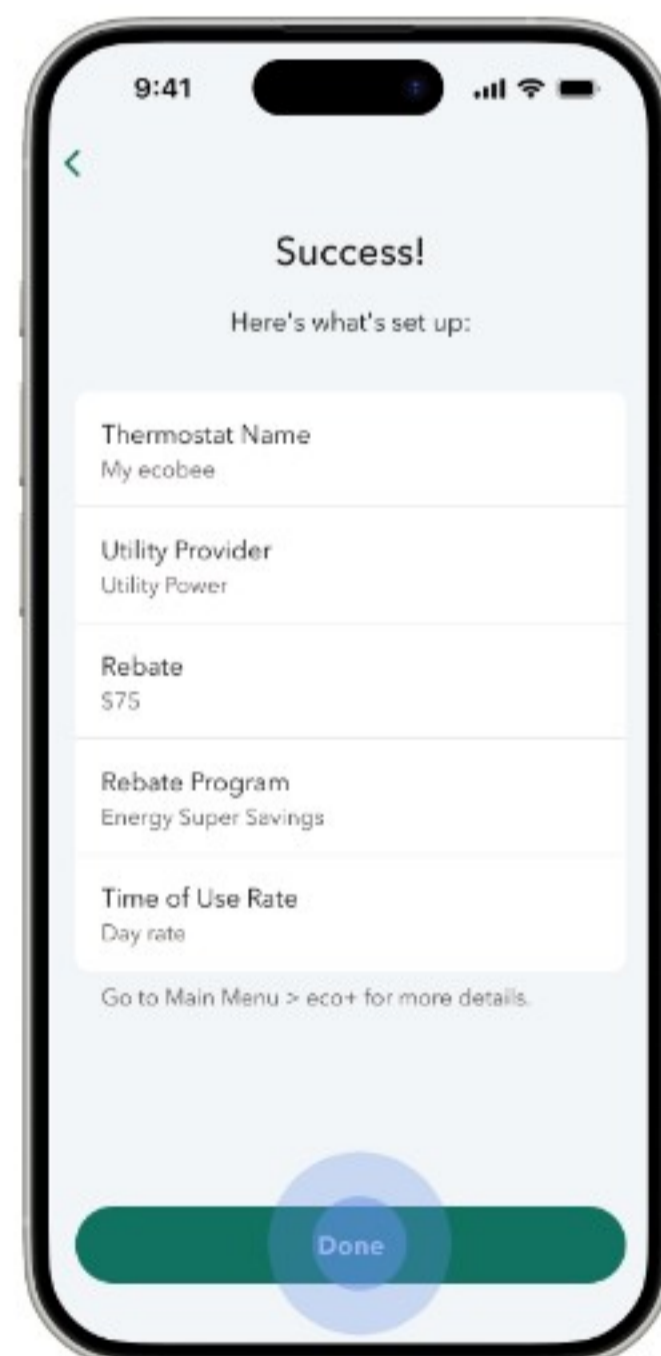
9:41

<

Success!

Here's what's set up:

Thermostat Name
My ecobee

Utility Provider
Utility Power

Rebate
$75

Rebate Program
Energy Super Savings

Time of Use Rate
Day rate

Go to Main Menu > eco+ for more details.

Done